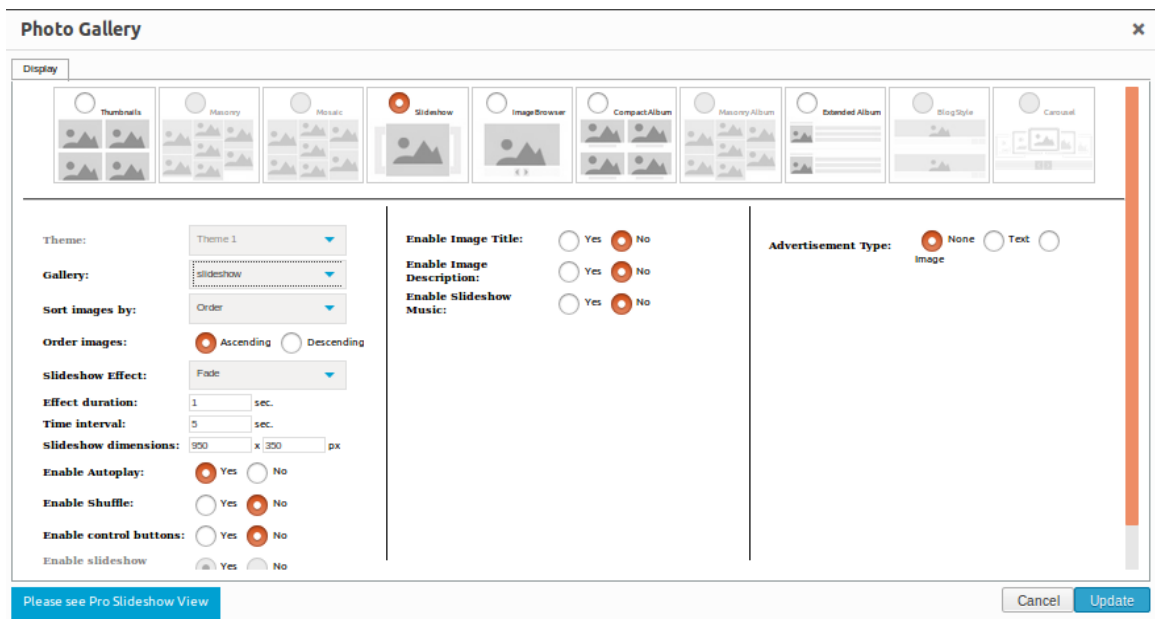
Photo Gallery
×
Display

Thumbnails
Masonry
Mosaic
Slideshow
Image Browser
Compact Album
Masonry Album
Extended Album
Blog Style
Carousel

Theme: Theme 1
Gallery: slideshow
Sort images by: Order
Order images: Ascending Descending
Slideshow Effect: Fade
Effect duration: 1 sec.
Time interval: 5 sec.
Slideshow dimensions: 950 x 350 px
Enable Autoplay: Yes No
Enable Shuffle: Yes No
Enable control buttons: Yes No
Enable slideshow Yes No

Enable Image Title: Yes No
Enable Image Description: Yes No
Enable Slideshow Music: Yes No

Advertisement Type: None Text Image

Please see Pro Slideshow View
Cancel
Update